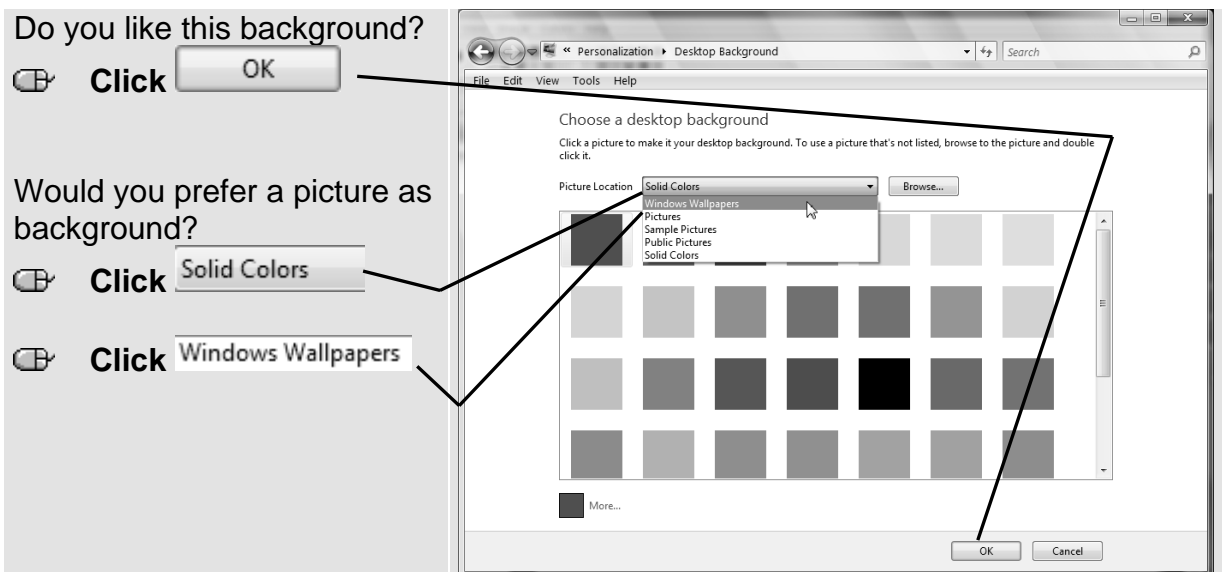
Do you like this background?

Click OK

Would you prefer a picture as background?

Click Solid Colors

Click Windows Wallpapers

« Personalization ▸ Desktop Background

Search

File Edit View Tools Help

Choose a desktop background

Click a picture to make it your desktop background. To use a picture that's not listed, browse to the picture and double click it.

Picture Location Solid Colors

Browse...

Windows Wallpapers
Pictures
Sample Pictures
Public Pictures
Solid Colors

More...

OK Cancel